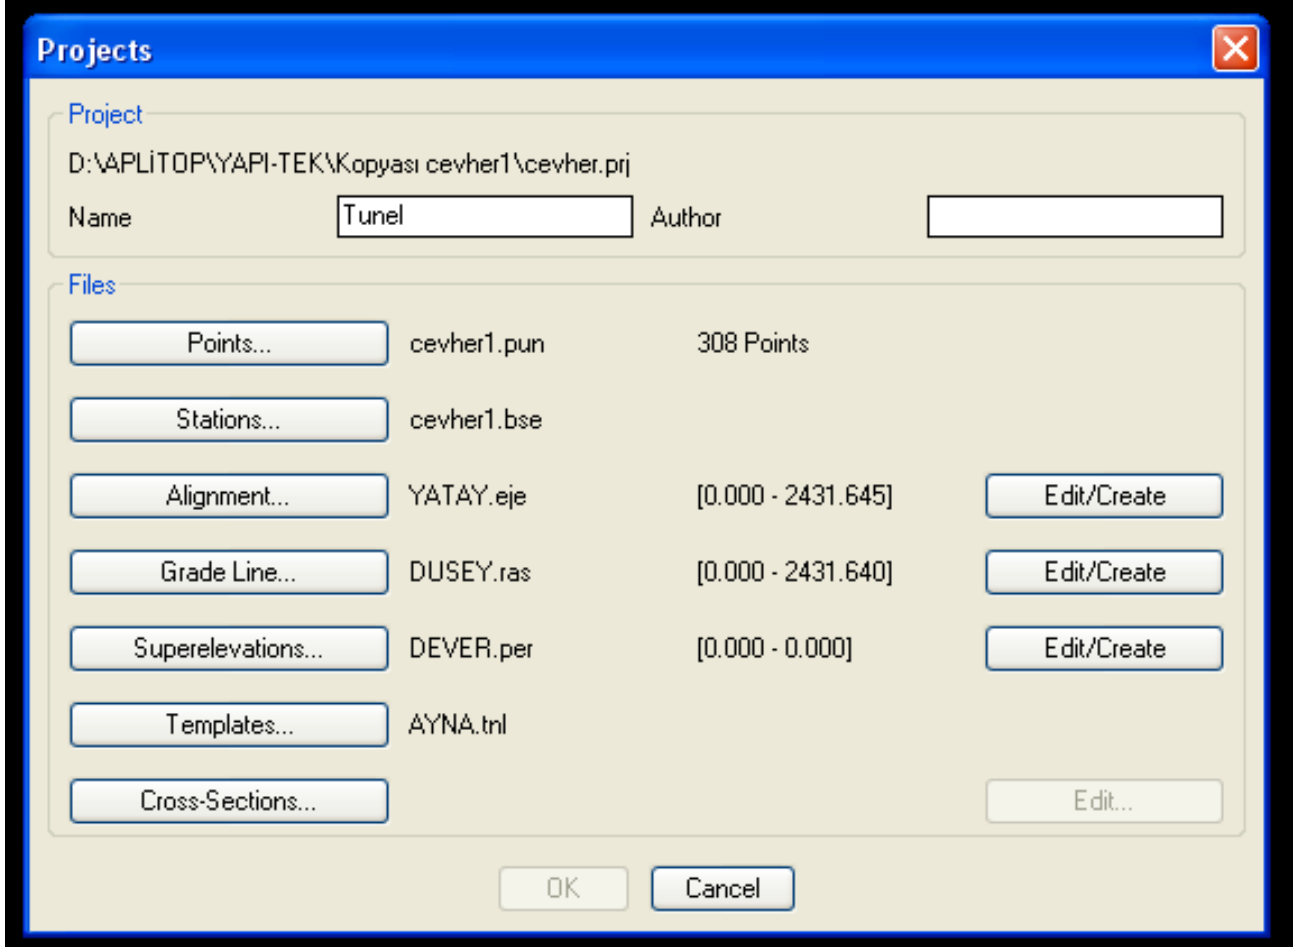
Projects

Project

D:\APLİTOP\YAPI-TEK\Kopyası cevher1\cevher.prj

Name Tunel Author

Files

Points... cevher1.pun 308 Points

Stations... cevher1.bse

Alignment... YATAY.eje [0.000 - 2431.645] Edit/Create

Grade Line... DUSEY.ras [0.000 - 2431.640] Edit/Create

Superelevations... DEVER.per [0.000 - 0.000] Edit/Create

Templates... AYNA.tnl

Cross-Sections... Edit...

OK Cancel